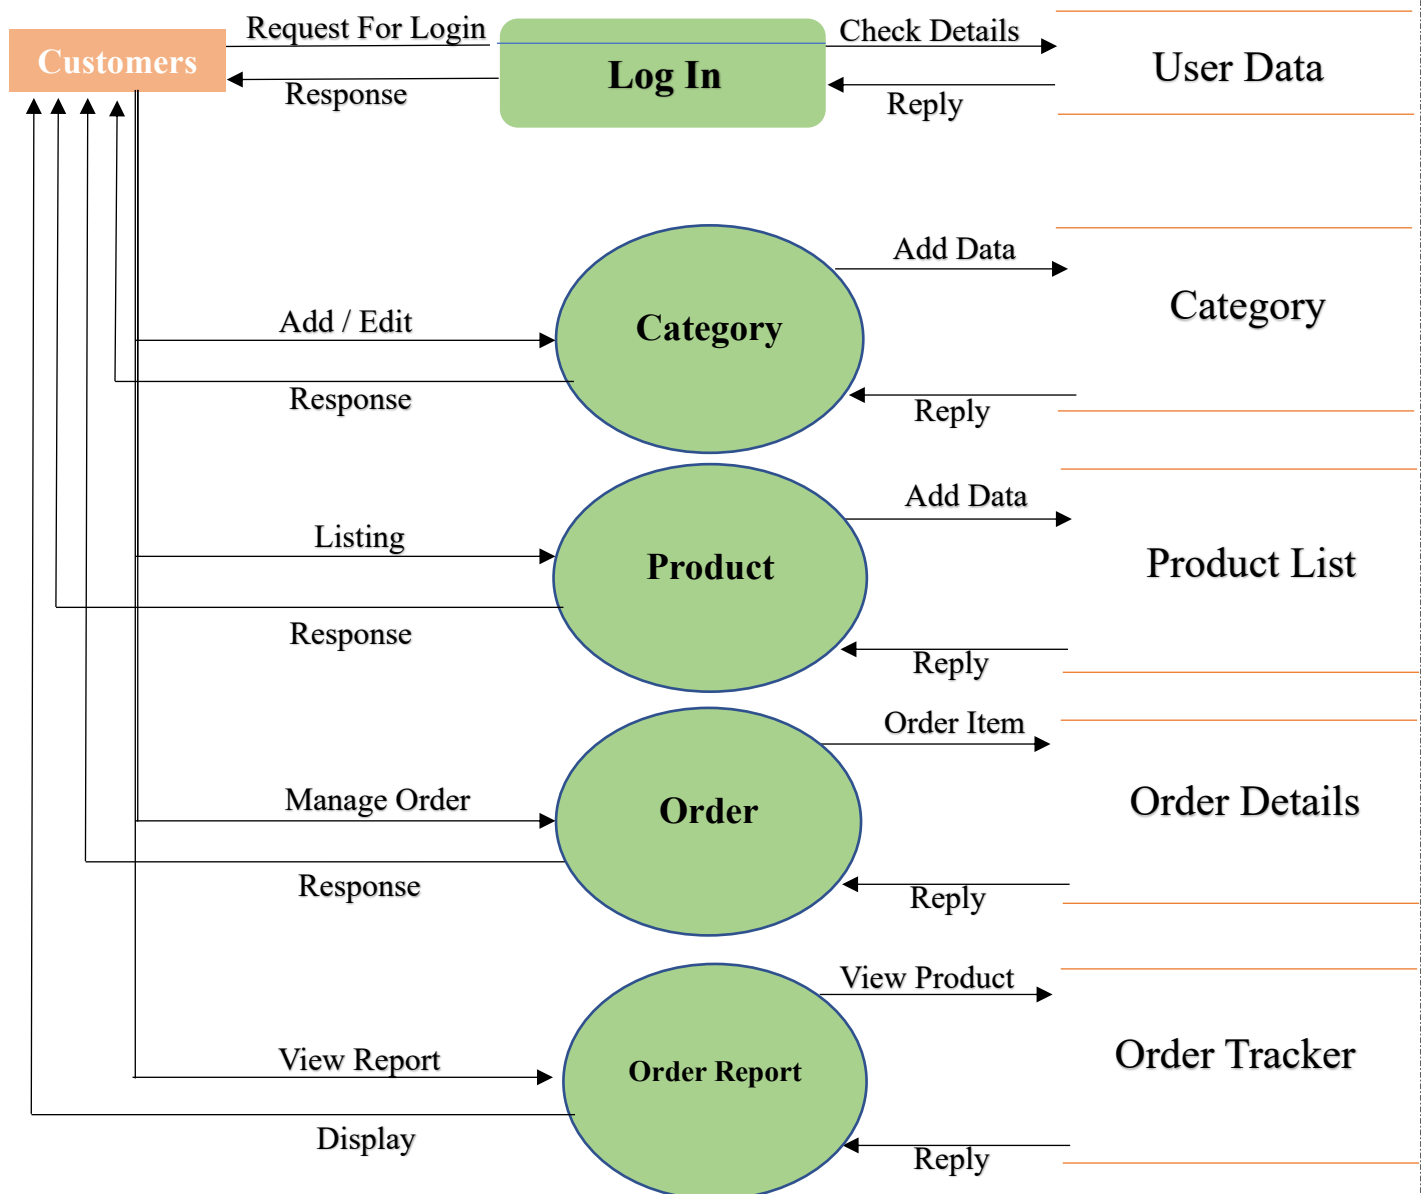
Customers

Request For Login

Response

Log In

Check Details

Reply

User Data

Add / Edit

Response

Category

Add Data

Reply

Category

Listing

Response

Product

Add Data

Reply

Product List

Manage Order

Response

Order

Order Item

Reply

Order Details

View Report

Display

Order Report

View Product

Reply

Order Tracker